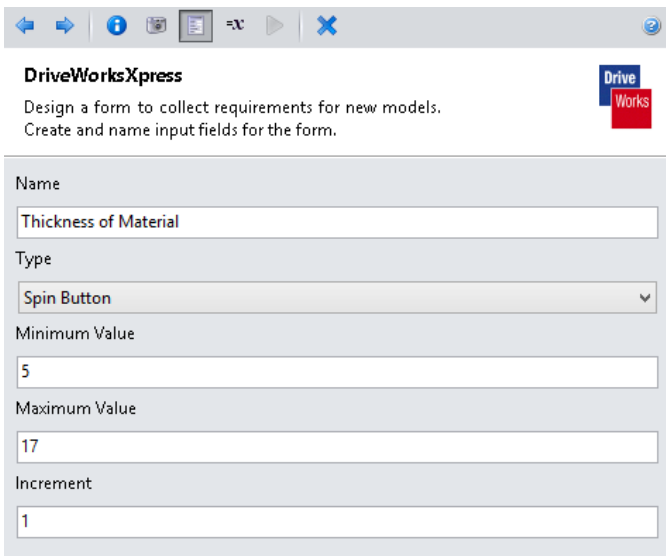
=x

DriveWorksXpress

Design a form to collect requirements for new models.
Create and name input fields for the form.

Drive
Works

Name

Thickness of Material

Type

Spin Button

Minimum Value

5

Maximum Value

17

Increment

1